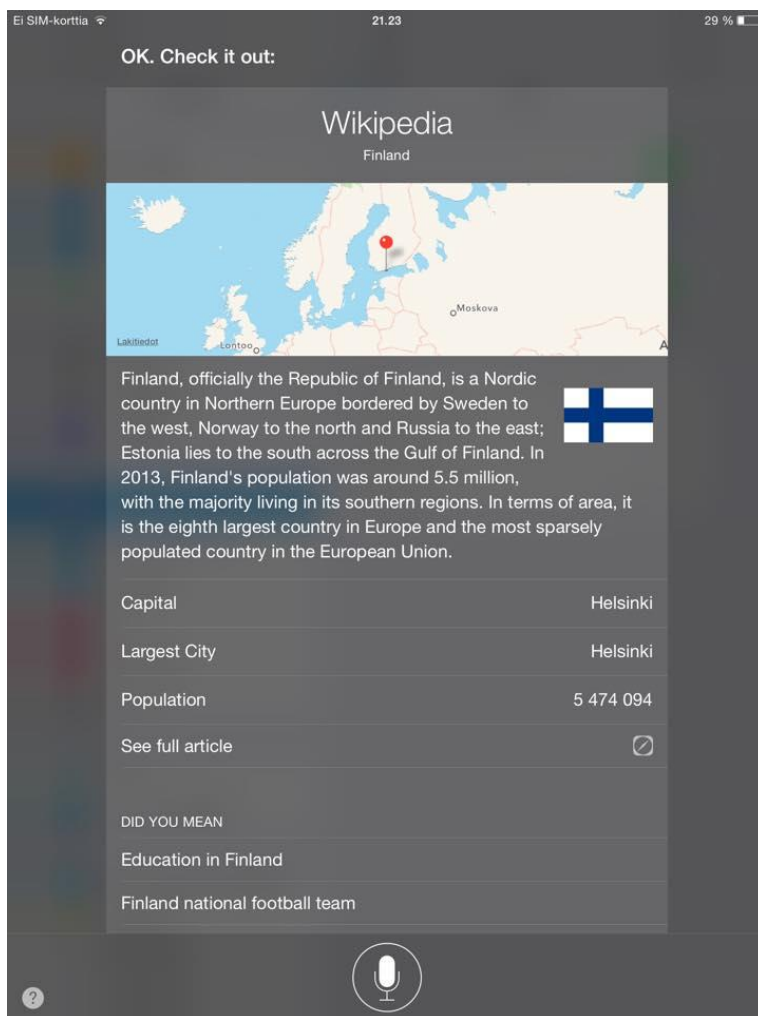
Ei SIM-korttia 21.23 29 %

OK. Check it out:

Wikipedia
Finland

Moskova
Lakitiedot Lontoo

Finland, officially the Republic of Finland, is a Nordic country in Northern Europe bordered by Sweden to the west, Norway to the north and Russia to the east; Estonia lies to the south across the Gulf of Finland. In 2013, Finland's population was around 5.5 million, with the majority living in its southern regions. In terms of area, it is the eighth largest country in Europe and the most sparsely populated country in the European Union.

| Capital | Helsinki |
|---|---|
| Largest City | Helsinki |
| Population | 5 474 094 |

See full article

DID YOU MEAN

Education in Finland

Finland national football team

?